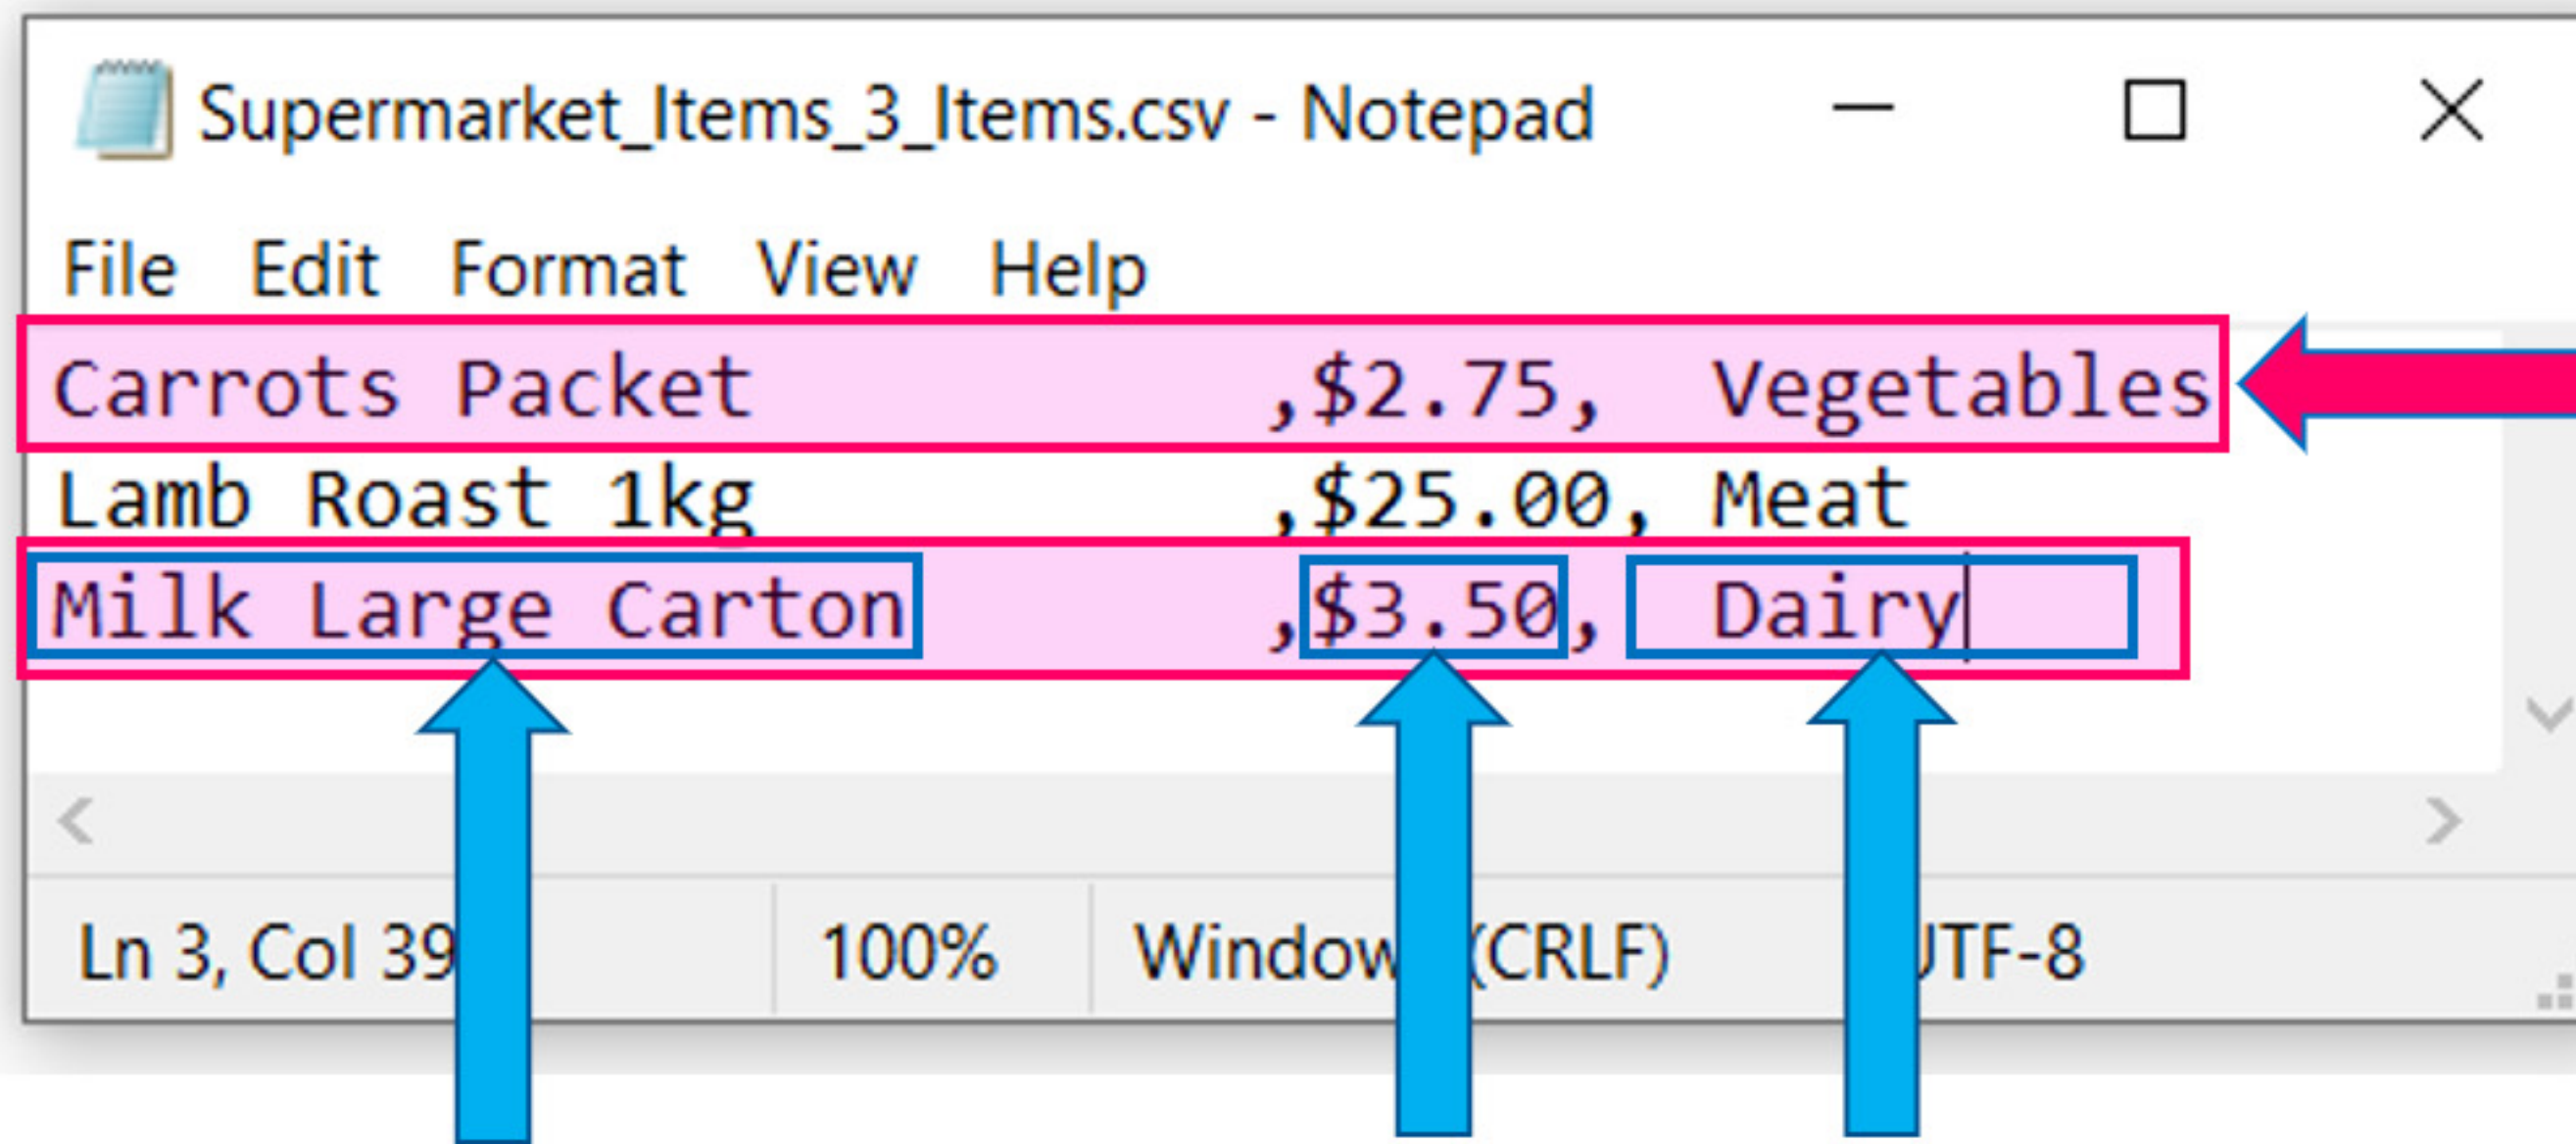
Supermarket_Items_3_Items.csv - Notepad

File Edit Format View Help

Carrots Packet ,$2.75, Vegetables
Lamb Roast 1kg ,$25.00, Meat
Milk Large Carton ,$3.50, Dairy

Ln 3, Col 39 100% Window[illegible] (CRLF) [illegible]TF-8